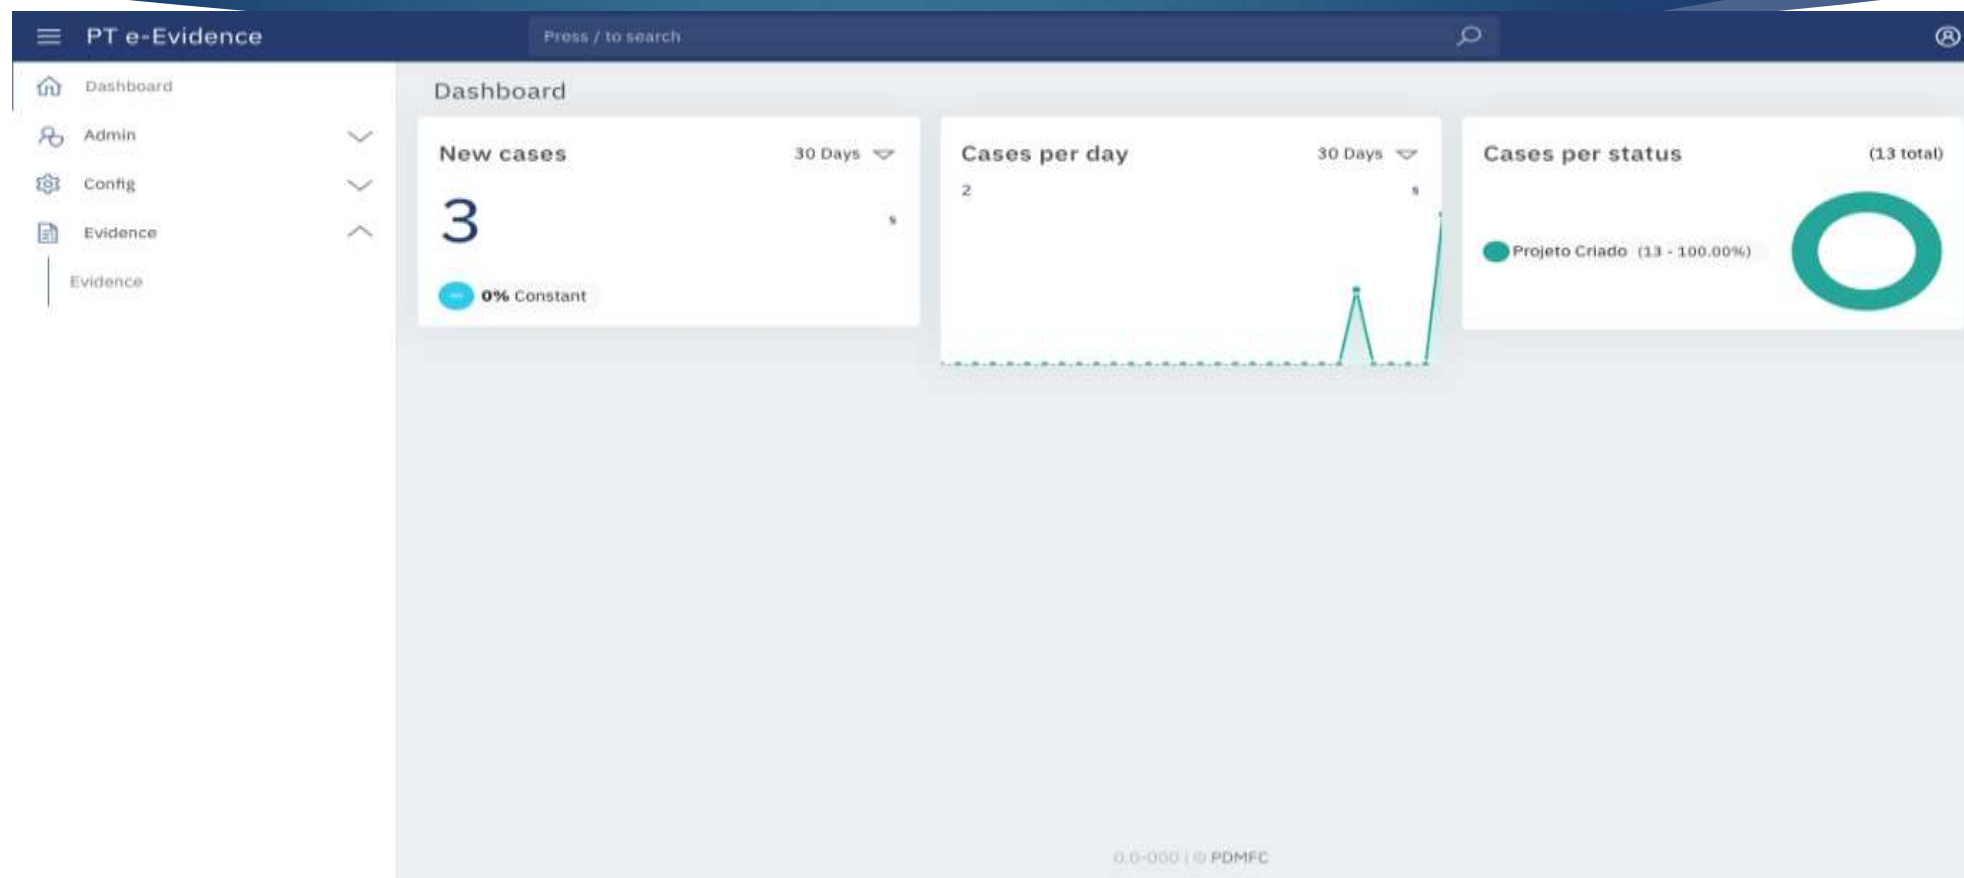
PT e-Evidence

Press / to search

Dashboard

Admin

Config

Evidence

Evidence

Dashboard

New cases

30 Days

3

0% Constant

Cases per day

30 Days

2

Cases per status

(13 total)

Projeto Criado (13 - 100.00%)

0.0-000 | © PDMFC